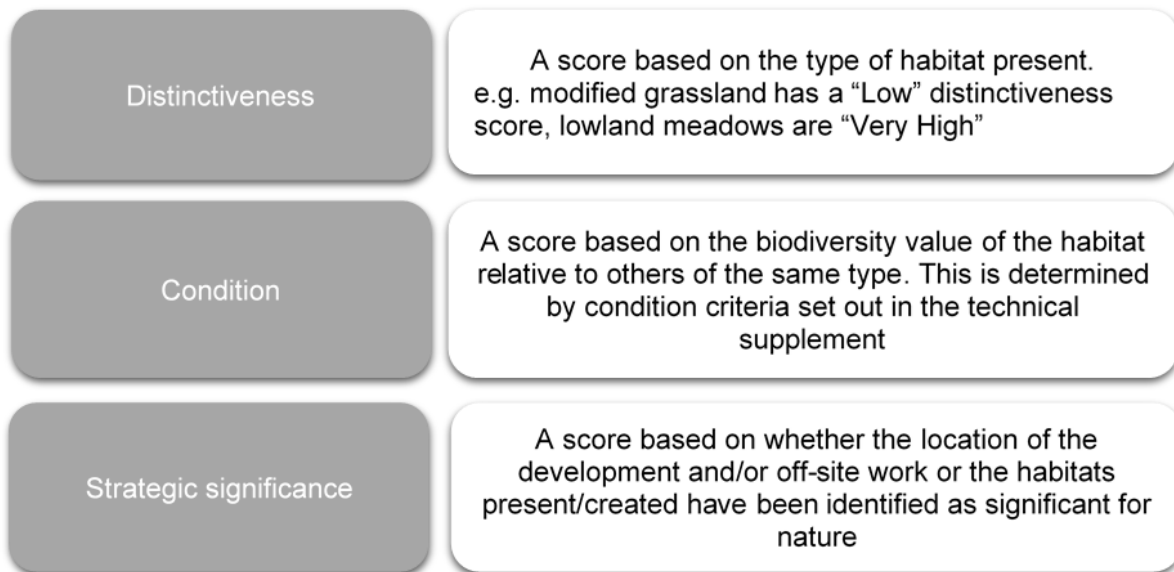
Distinctiveness

A score based on the type of habitat present. e.g. modified grassland has a “Low” distinctiveness score, lowland meadows are “Very High”

Condition

A score based on the biodiversity value of the habitat relative to others of the same type. This is determined by condition criteria set out in the technical supplement

Strategic significance

A score based on whether the location of the development and/or off-site work or the habitats present/created have been identified as significant for nature